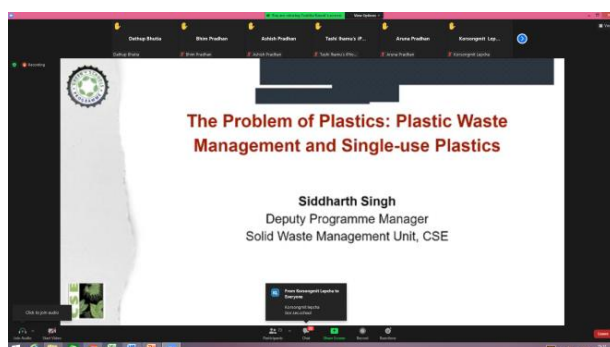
You are viewing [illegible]'s screen View Options

Dathup Bhutia
Bhim Pradhan
Ashish Pradhan
Tashi Ihamu's iP...
Aruna Pradhan
Konsongmit Lep...

Dathup Bhutia
Bhim Pradhan
Ashish Pradhan
Tashi Ihamu's iPh...
Aruna Pradhan
Konsongmit Lepcha

Recording

The Problem of Plastics: Plastic Waste Management and Single-use Plastics

Siddharth Singh
Deputy Programme Manager
Solid Waste Management Unit, CSE

From Konsongmit Lepcha to Everyone
Konsongmit lepcha
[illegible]

Click to join audio

Join Audio
Start Video
Participants
Chat
Share Screen
Record
Reactions
Leave